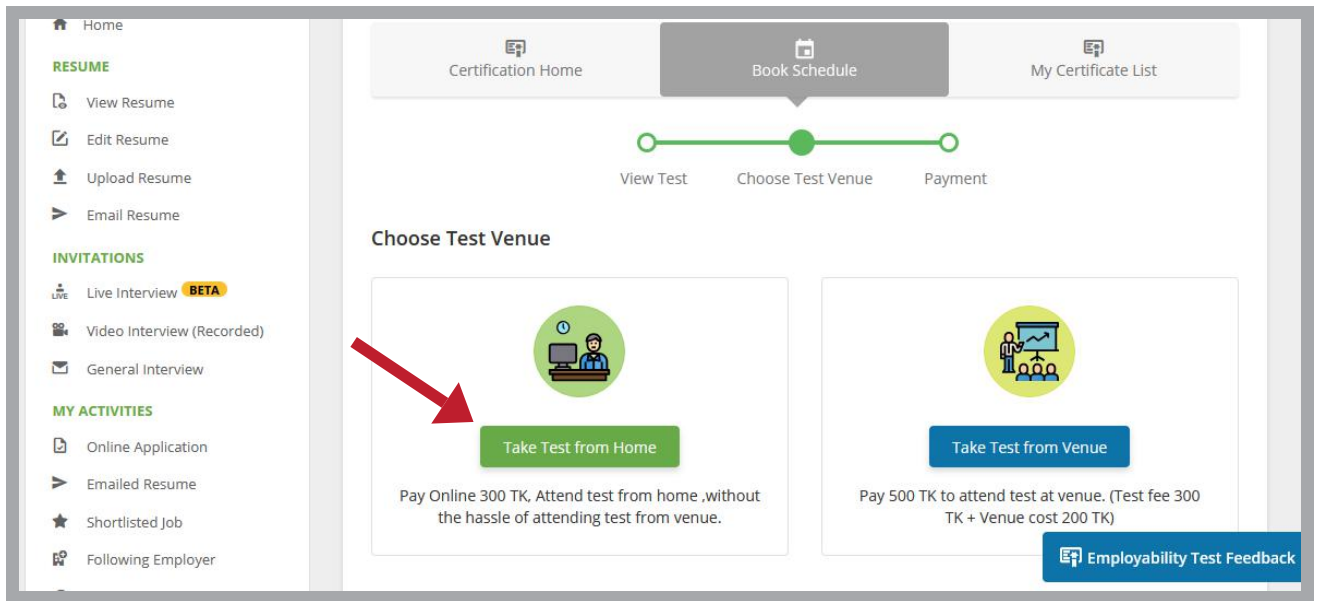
Home

RESUME

View Resume

Edit Resume

Upload Resume

Email Resume

INVITATIONS

Live Interview BETA

Video Interview (Recorded)

General Interview

MY ACTIVITIES

Online Application

Emailed Resume

Shortlisted Job

Following Employer

Certification Home

Book Schedule

My Certificate List

View Test

Choose Test Venue

Payment

Choose Test Venue

Take Test from Home

Pay Online 300 TK, Attend test from home ,without the hassle of attending test from venue.

Take Test from Venue

Pay 500 TK to attend test at venue. (Test fee 300 TK + Venue cost 200 TK)

Employability Test Feedback